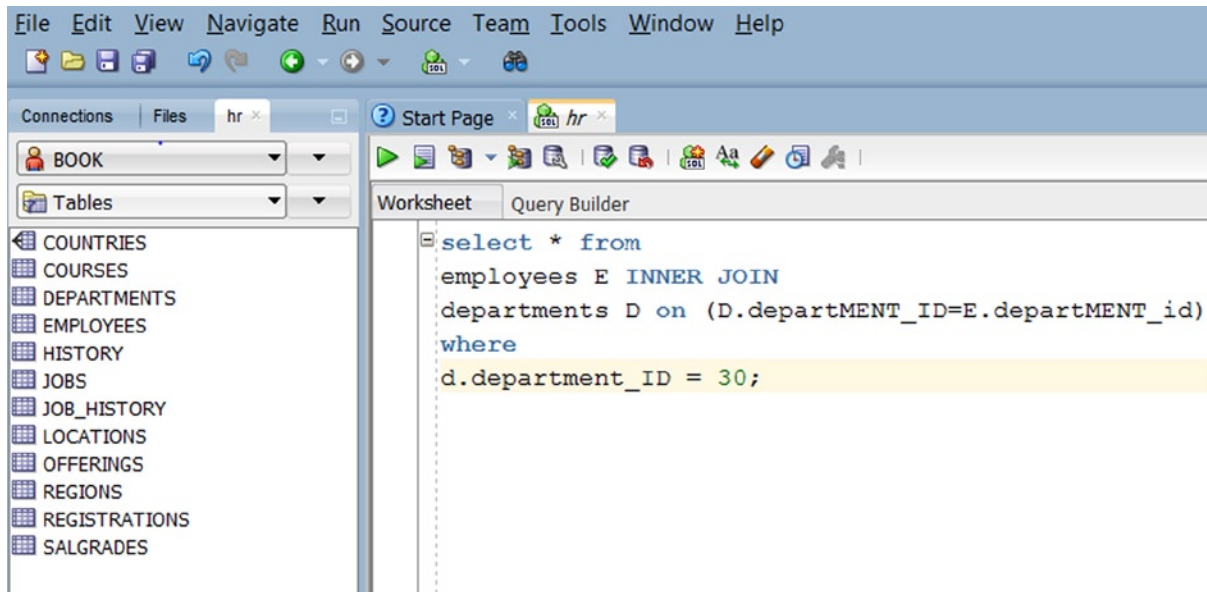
File Edit View Navigate Run Source Team Tools Window Help

Connections | Files | hr ×

BOOK

Tables

COUNTRIES
COURSES
DEPARTMENTS
EMPLOYEES
HISTORY
JOBS
JOB_HISTORY
LOCATIONS
OFFERINGS
REGIONS
REGISTRATIONS
SALGRADES

Start Page × | hr ×

Worksheet | Query Builder

select * from
employees E INNER JOIN
departments D on (D.departMENT_ID=E.departMENT_id)
where
d.department_ID = 30;